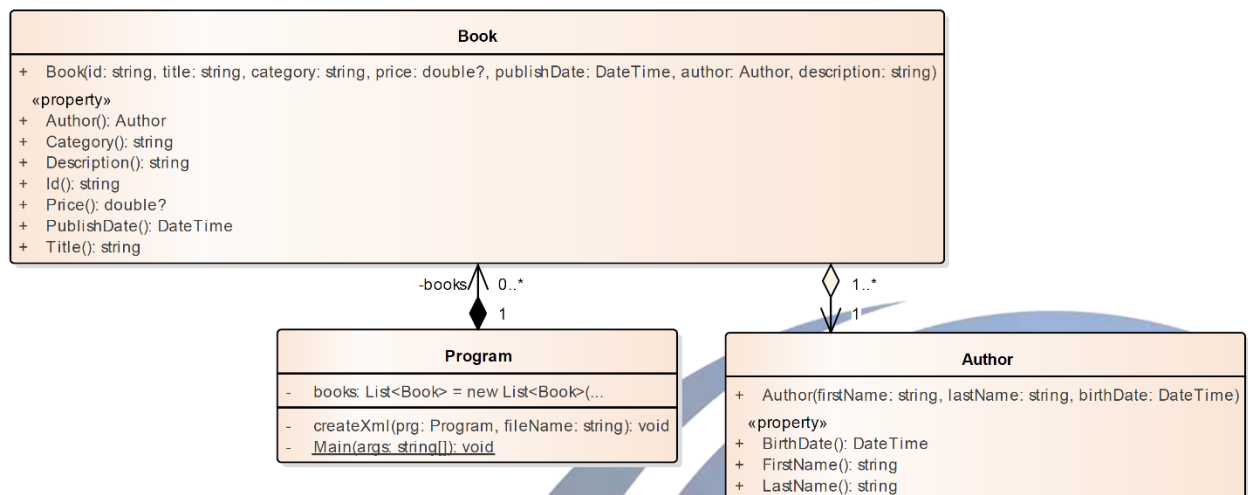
Book

+ Book(id: string, title: string, category: string, price: double?, publishDate: DateTime, author: Author, description: string)

«property»
+ Author(): Author
+ Category(): string
+ Description(): string
+ Id(): string
+ Price(): double?
+ PublishDate(): DateTime
+ Title(): string

-books
0..*
1

1..*
1

Program

- books: List<Book> = new List<Book>(...

- createXml(prg: Program, fileName: string): void
- Main(args: string[]): void

Author

+ Author(firstName: string, lastName: string, birthDate: DateTime)

«property»
+ BirthDate(): DateTime
+ FirstName(): string
+ LastName(): string